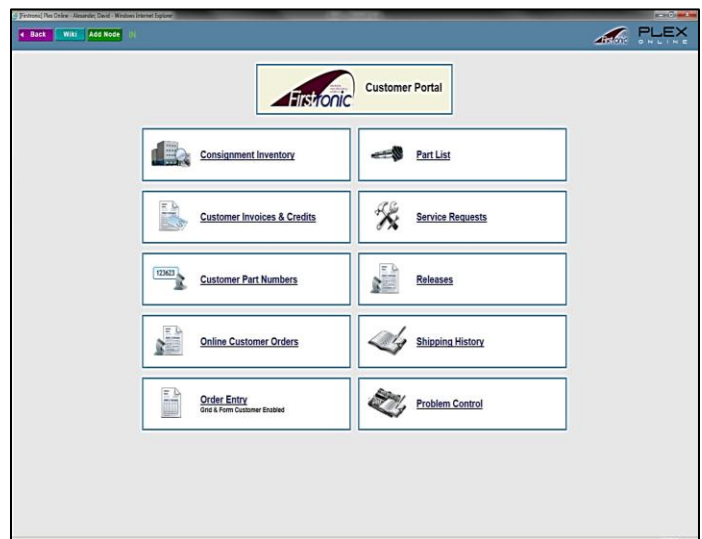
[Firstronic] Plex Online - Alexander, David - Windows Internet Explorer

Back Wiki Add Node

PLEX ONLINE

Firstronic Customer Portal

Consignment Inventory

Part List

Customer Invoices & Credits

Service Requests

123623 Customer Part Numbers

Releases

Online Customer Orders

Shipping History

Order Entry
Grid & Form Customer Enabled

Problem Control